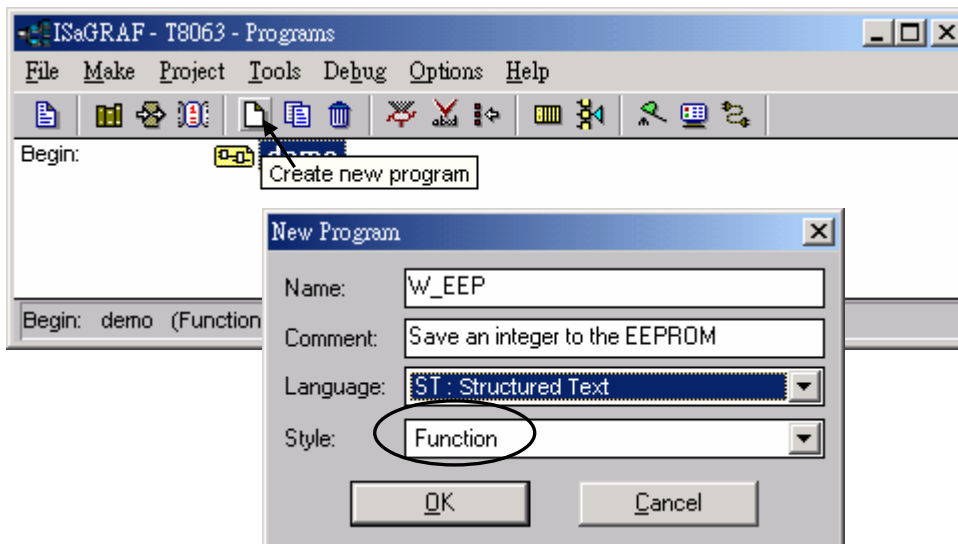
ISaGRAF - T8063 - Programs

File Make Project Tools Debug Options Help

Begin: demo

Create new program

Begin: demo (Function

New Program

Name: W_EEP

Comment: Save an integer to the EEPROM

Language: ST : Structured Text

Style: Function

OK

Cancel